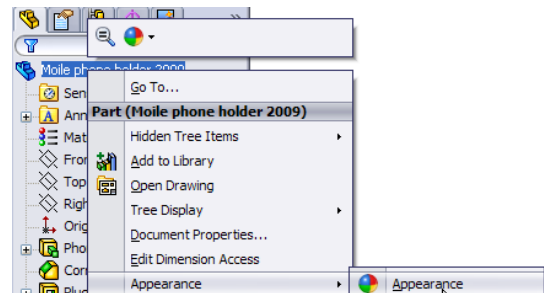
»
Moile phone holder 2009
Sen
Ann
Mat
Fron
Top
Righ
Origi
Pho
Cor
Plu
Go To...
Part (Moile phone holder 2009)
Hidden Tree Items
Add to Library
Open Drawing
Tree Display
Document Properties...
Edit Dimension Access
Appearance
Appearance